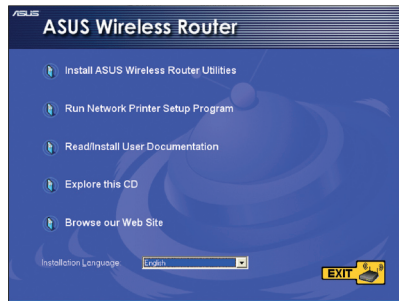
ASUS

ASUS Wireless Router

Install ASUS Wireless Router Utilities

Run Network Printer Setup Program

Read/Install User Documentation

Explore this CD

Browse our Web Site

Installation Language English

EXIT